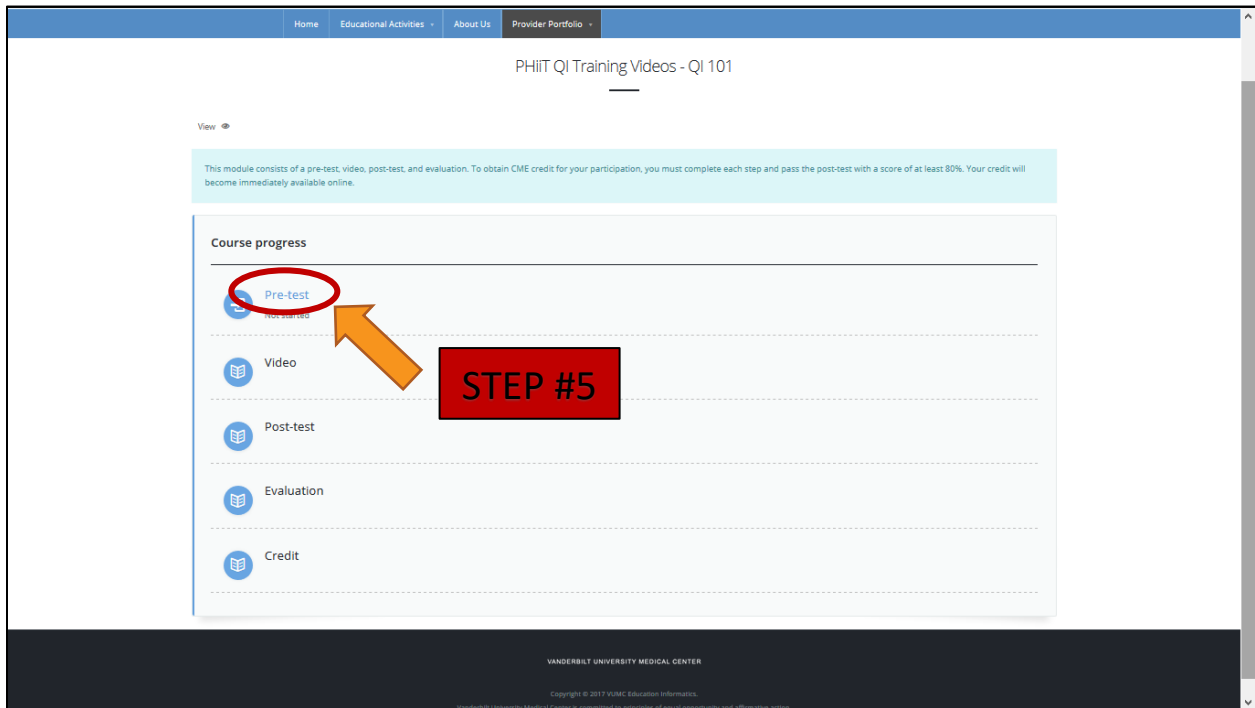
Home Educational Activities About Us Provider Portfolio

PHiiT QI Training Videos - QI 101

View

This module consists of a pre-test, video, post-test, and evaluation. To obtain CME credit for your participation, you must complete each step and pass the post-test with a score of at least 80%. Your credit will become immediately available online.

Course progress

Pre-test
Not started

STEP #5

Video

Post-test

Evaluation

Credit

VANDERBILT UNIVERSITY MEDICAL CENTER

Copyright © 2017 VUMC Education Informatics.

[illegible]